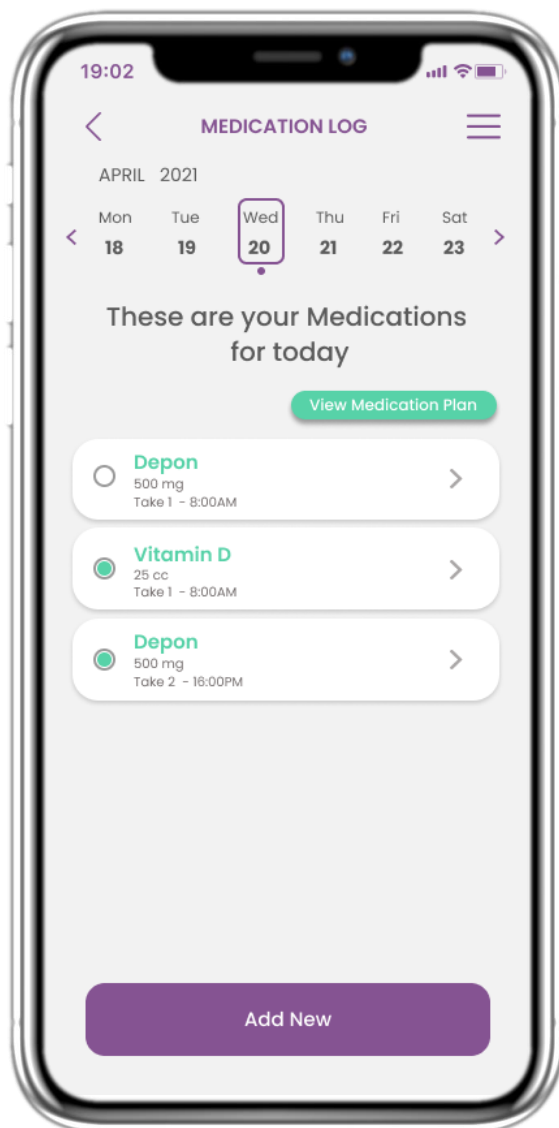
19:02

MEDICATION LOG

APRIL 2021

| Mon | Tue | Wed | Thu | Fri | Sat |
|---|---|---|---|---|---|
| 18 | 19 | 20 | 21 | 22 | 23 |

These are your Medications for today

View Medication Plan

Depon
500 mg
Take 1 - 8:00AM

Vitamin D
25 cc
Take 1 - 8:00AM

Depon
500 mg
Take 2 - 16:00PM

Add New